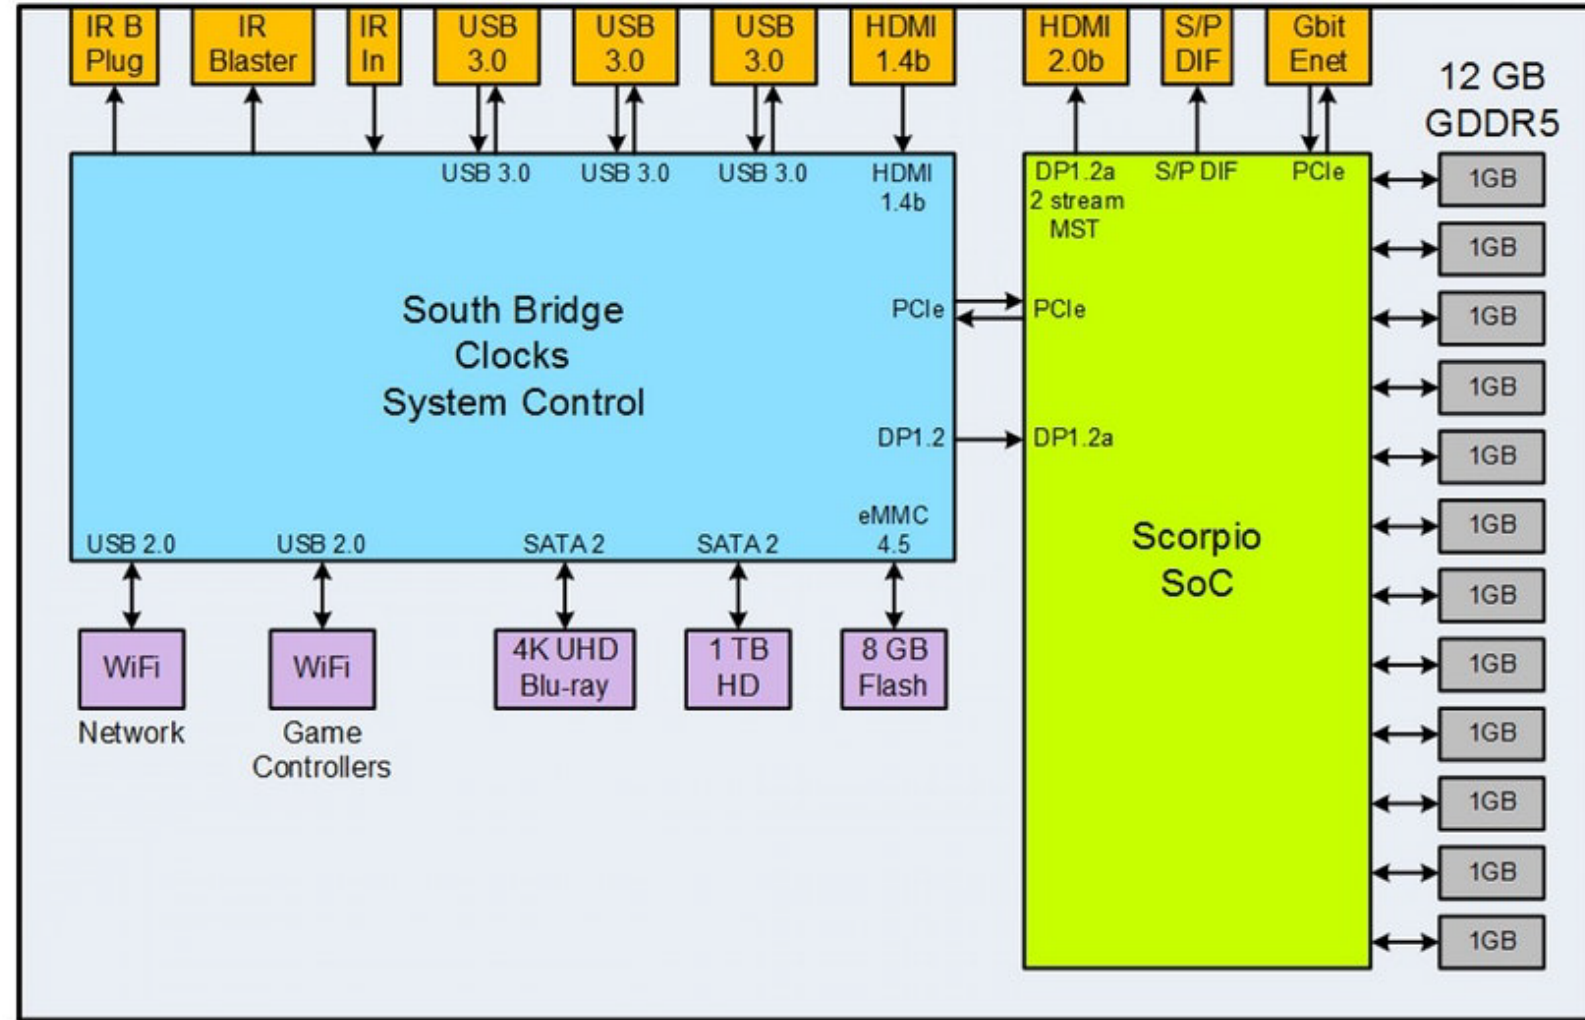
IR B Plug

IR Blaster

IR In

USB 3.0

USB 3.0

USB 3.0

HDMI 1.4b

HDMI 2.0b

S/P DIF

Gbit Enet

12 GB GDDR5

USB 3.0

USB 3.0

USB 3.0

HDMI 1.4b

South Bridge
Clocks
System Control

PCIe

DP1.2

eMMC 4.5

USB 2.0

USB 2.0

SATA 2

SATA 2

DP1.2a 2 stream MST

S/P DIF

PCIe

PCIe

DP1.2a

Scorpio SoC

1GB

1GB

1GB

1GB

1GB

1GB

1GB

1GB

1GB

1GB

1GB

1GB

WiFi

Network

WiFi

Game Controllers

4K UHD Blu-ray

1 TB HD

8 GB Flash